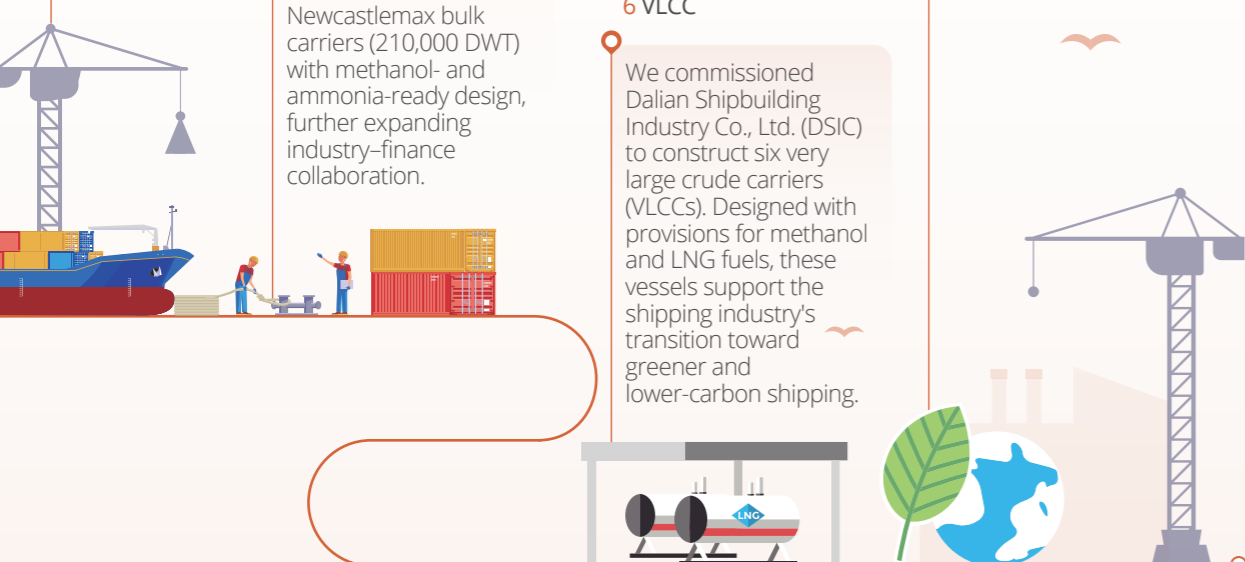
Newcastlemax bulk carriers (210,000 DWT) with methanol- and ammonia-ready design, further expanding industry–finance collaboration.

6 VLCC

We commissioned Dalian Shipbuilding Industry Co., Ltd. (DSIC) to construct six very large crude carriers (VLCCs). Designed with provisions for methanol and LNG fuels, these vessels support the shipping industry's transition toward greener and lower-carbon shipping.

LNG